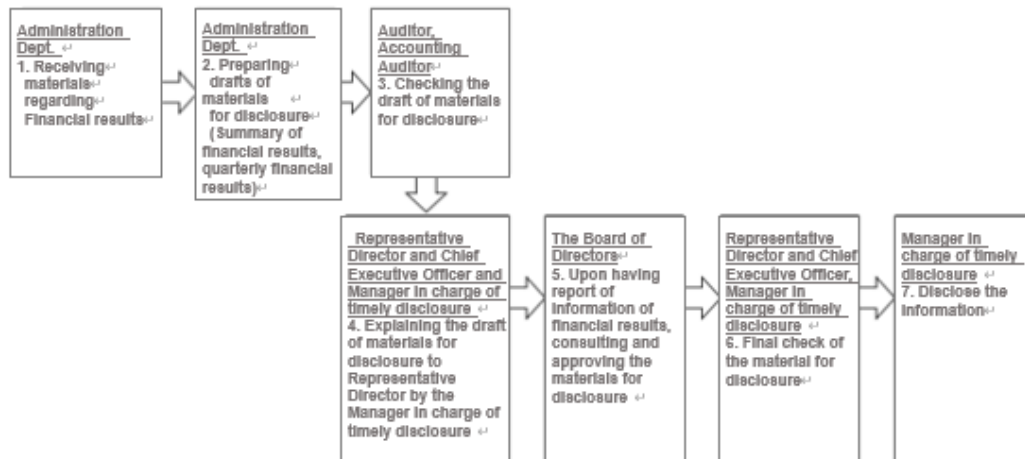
Administration Dept.
1. Receiving materials regarding Financial results

Administration Dept.
2. Preparing drafts of materials for disclosure (Summary of financial results, quarterly financial results)

Auditor, Accounting Auditor
3. Checking the draft of materials for disclosure

Representative Director and Chief Executive Officer and Manager in charge of timely disclosure
4. Explaining the draft of materials for disclosure to Representative Director by the Manager in charge of timely disclosure

The Board of Directors
5. Upon having report of information of financial results, consulting and approving the materials for disclosure

Representative Director and Chief Executive Officer, Manager in charge of timely disclosure
6. Final check of the material for disclosure

Manager in charge of timely disclosure
7. Disclose the information